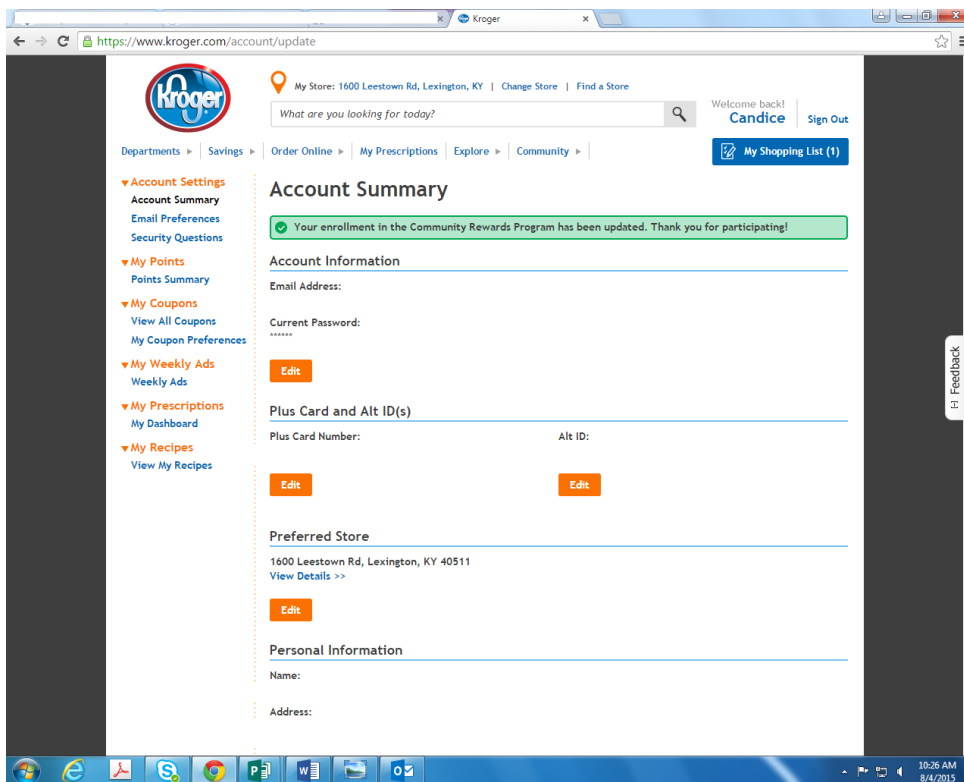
Kroger

https://www.kroger.com/account/update

Kroger

My Store: 1600 Leestown Rd, Lexington, KY | Change Store | Find a Store

What are you looking for today?

Welcome back!
Candice
Sign Out

Departments ▸ | Savings ▸ | Order Online ▸ | My Prescriptions | Explore ▸ | Community ▸

My Shopping List (1)

▾Account Settings
Account Summary
Email Preferences
Security Questions

▾My Points
Points Summary

▾My Coupons
View All Coupons
My Coupon Preferences

▾My Weekly Ads
Weekly Ads

▾My Prescriptions
My Dashboard

▾My Recipes
View My Recipes

Account Summary

Your enrollment in the Community Rewards Program has been updated. Thank you for participating!

Account Information

Email Address:

Current Password:
******

Edit

Plus Card and Alt ID(s)

Plus Card Number:

Alt ID:

Edit

Edit

Preferred Store

1600 Leestown Rd, Lexington, KY 40511
View Details >>

Edit

Personal Information

Name:

Address:

Feedback

10:26 AM
8/4/2015